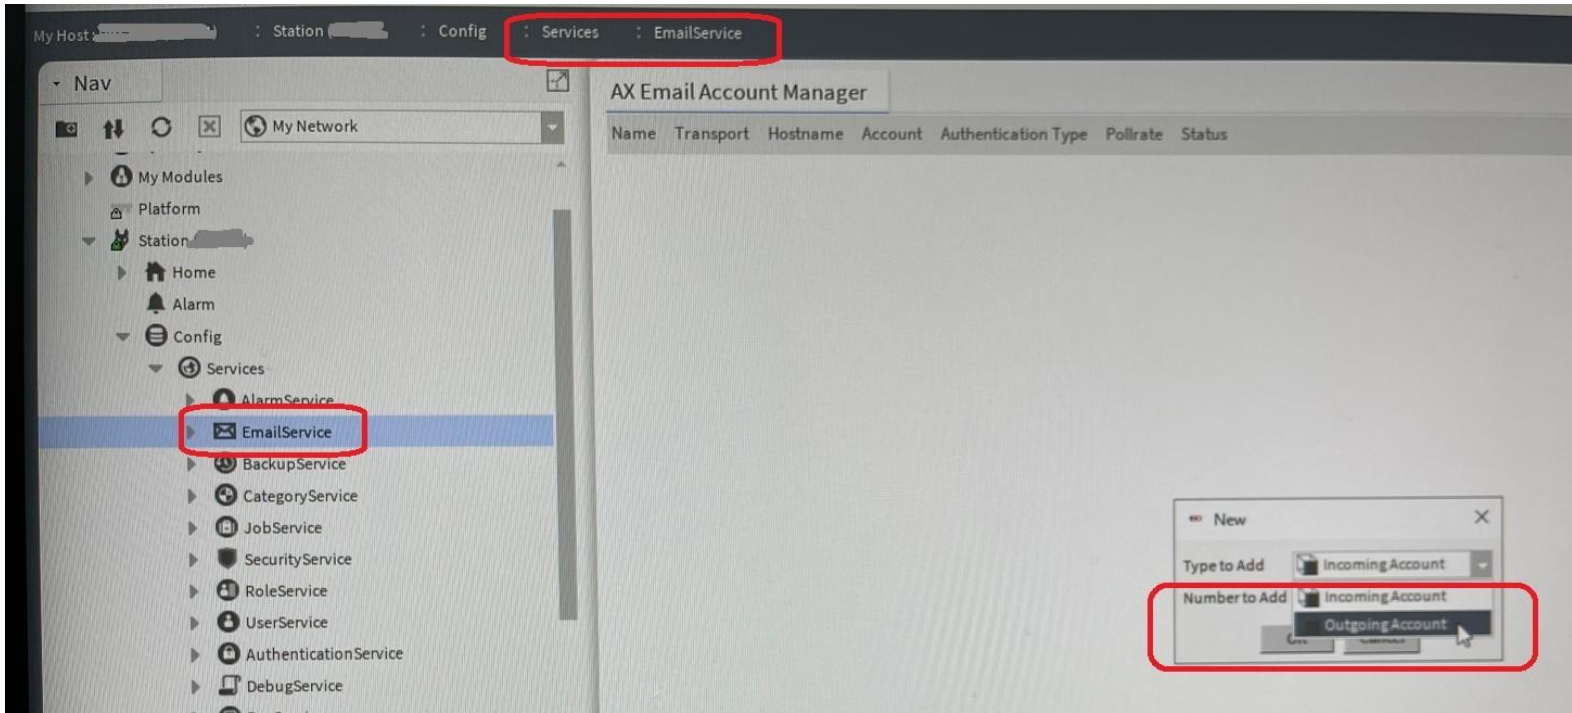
My Host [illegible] : Station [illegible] : Config : Services : EmailService

Nav

My Network

My Modules
Platform
Station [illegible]
Home
Alarm
Config
Services
AlarmService
EmailService
BackupService
CategoryService
JobService
SecurityService
RoleService
UserService
AuthenticationService
DebugService

AX Email Account Manager

| Name | Transport | Hostname | Account | Authentication Type | Pollrate | Status |
|---|---|---|---|---|---|---|

New

Type to Add Incoming Account
Number to Add Incoming Account
Outgoing Account
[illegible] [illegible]